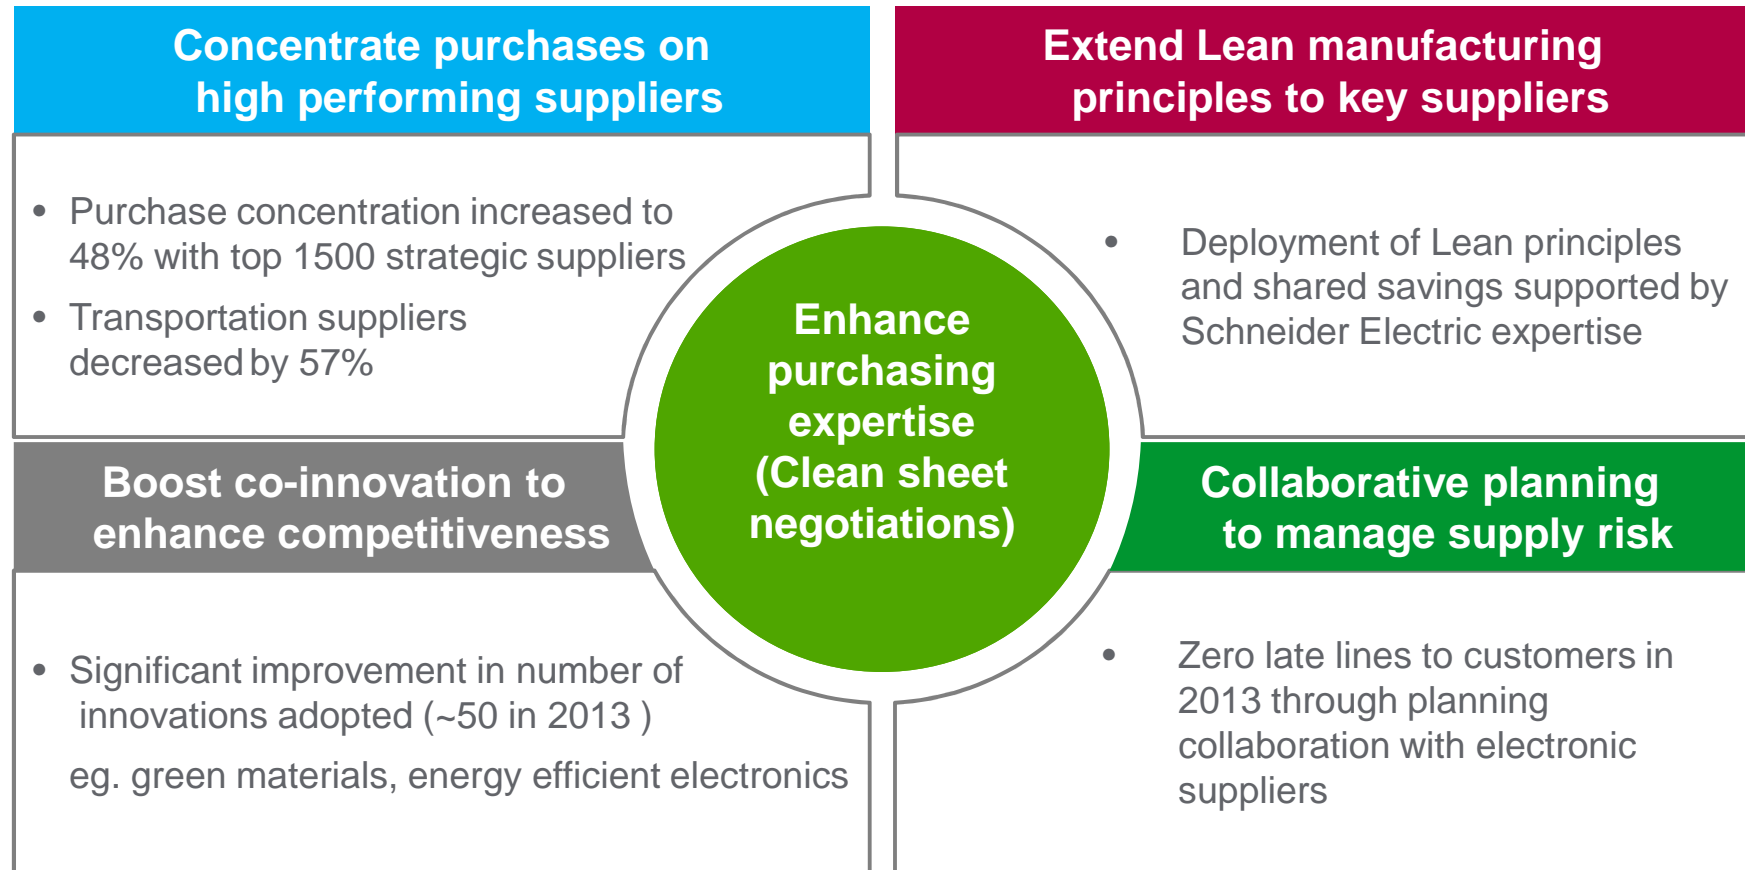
Concentrate purchases on high performing suppliers

- Purchase concentration increased to 48% with top 1500 strategic suppliers
- Transportation suppliers decreased by 57%

Extend Lean manufacturing principles to key suppliers

- Deployment of Lean principles and shared savings supported by Schneider Electric expertise

Enhance purchasing expertise (Clean sheet negotiations)

Boost co-innovation to enhance competitiveness

- Significant improvement in number of innovations adopted (~50 in 2013 )

eg. green materials, energy efficient electronics

Collaborative planning to manage supply risk

- Zero late lines to customers in 2013 through planning collaboration with electronic suppliers